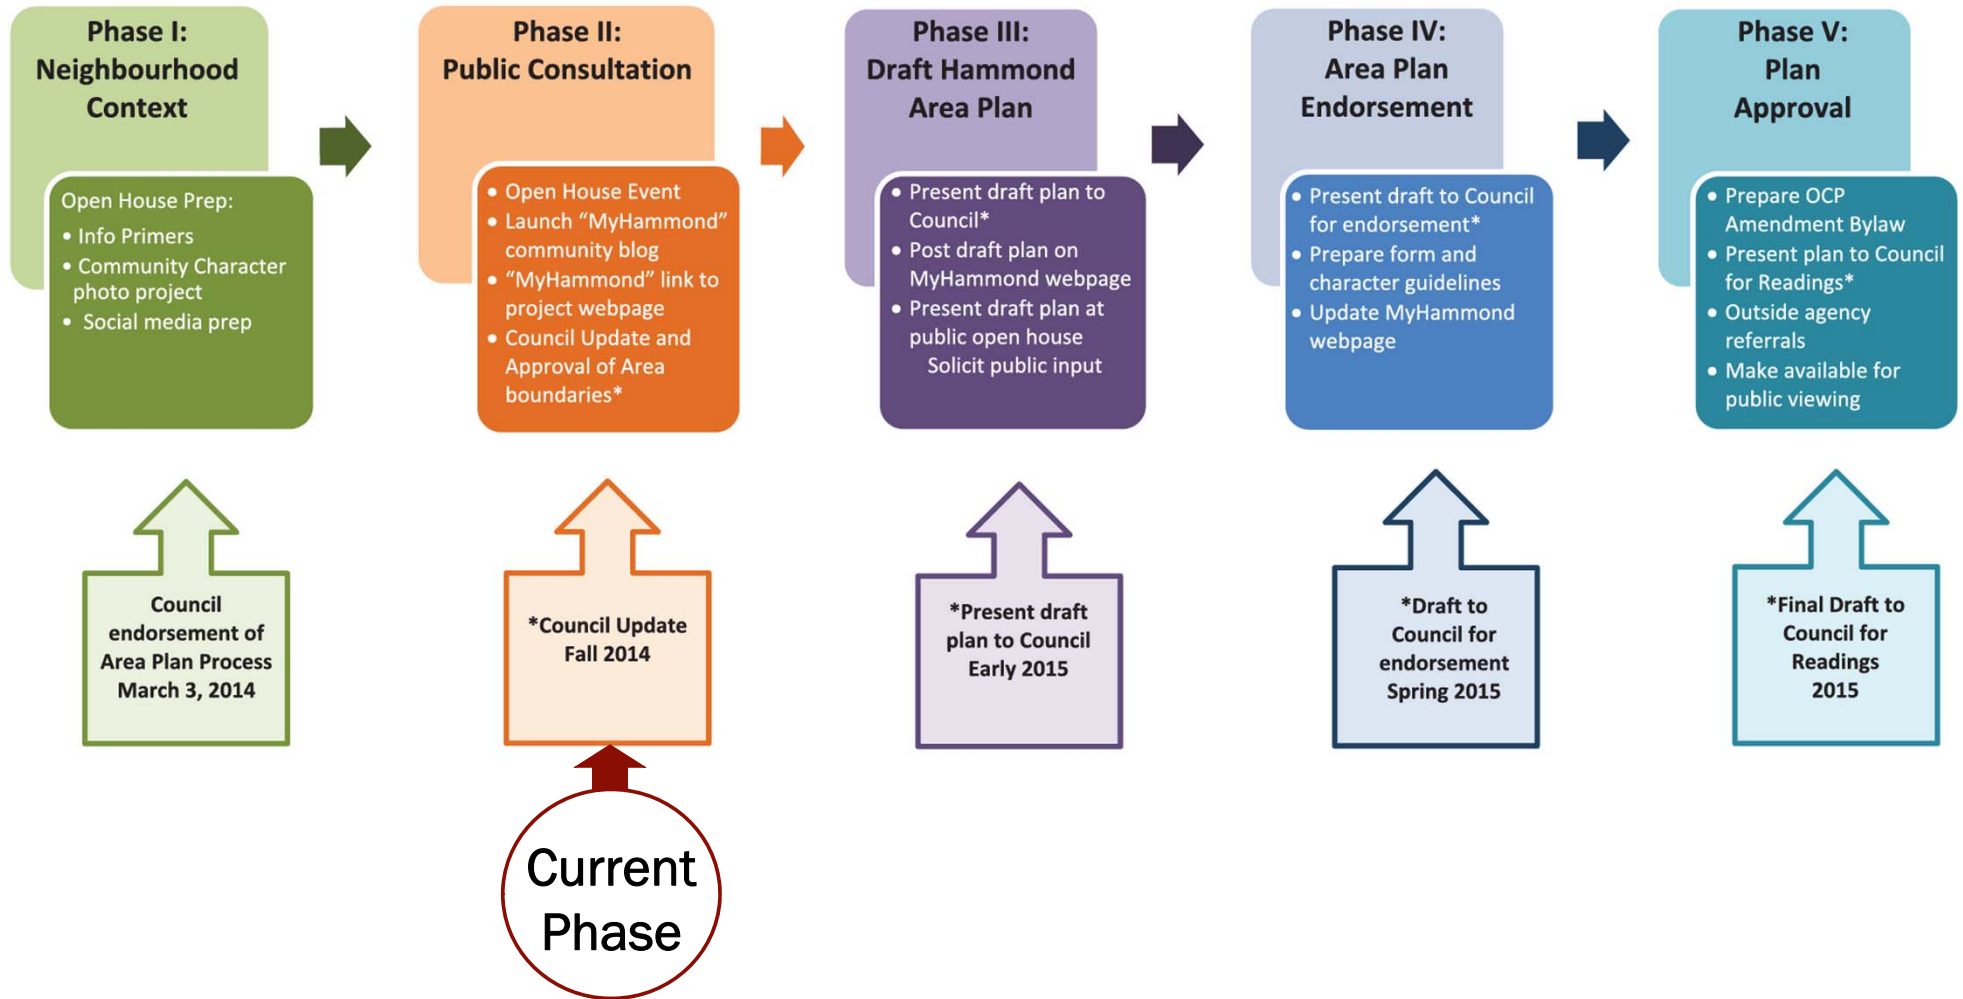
Phase I: Neighbourhood Context

Open House Prep:
• Info Primers
• Community Character photo project
• Social media prep

Council endorsement of Area Plan Process March 3, 2014

Phase II: Public Consultation

• Open House Event
• Launch "MyHammond" community blog
• "MyHammond" link to project webpage
• Council Update and Approval of Area boundaries*

*Council Update Fall 2014

Current Phase

Phase III: Draft Hammond Area Plan

• Present draft plan to Council*
• Post draft plan on MyHammond webpage
• Present draft plan at public open house Solicit public input

*Present draft plan to Council Early 2015

Phase IV: Area Plan Endorsement

• Present draft to Council for endorsement*
• Prepare form and character guidelines
• Update MyHammond webpage

*Draft to Council for endorsement Spring 2015

Phase V: Plan Approval

• Prepare OCP Amendment Bylaw
• Present plan to Council for Readings*
• Outside agency referrals
• Make available for public viewing

*Final Draft to Council for Readings 2015